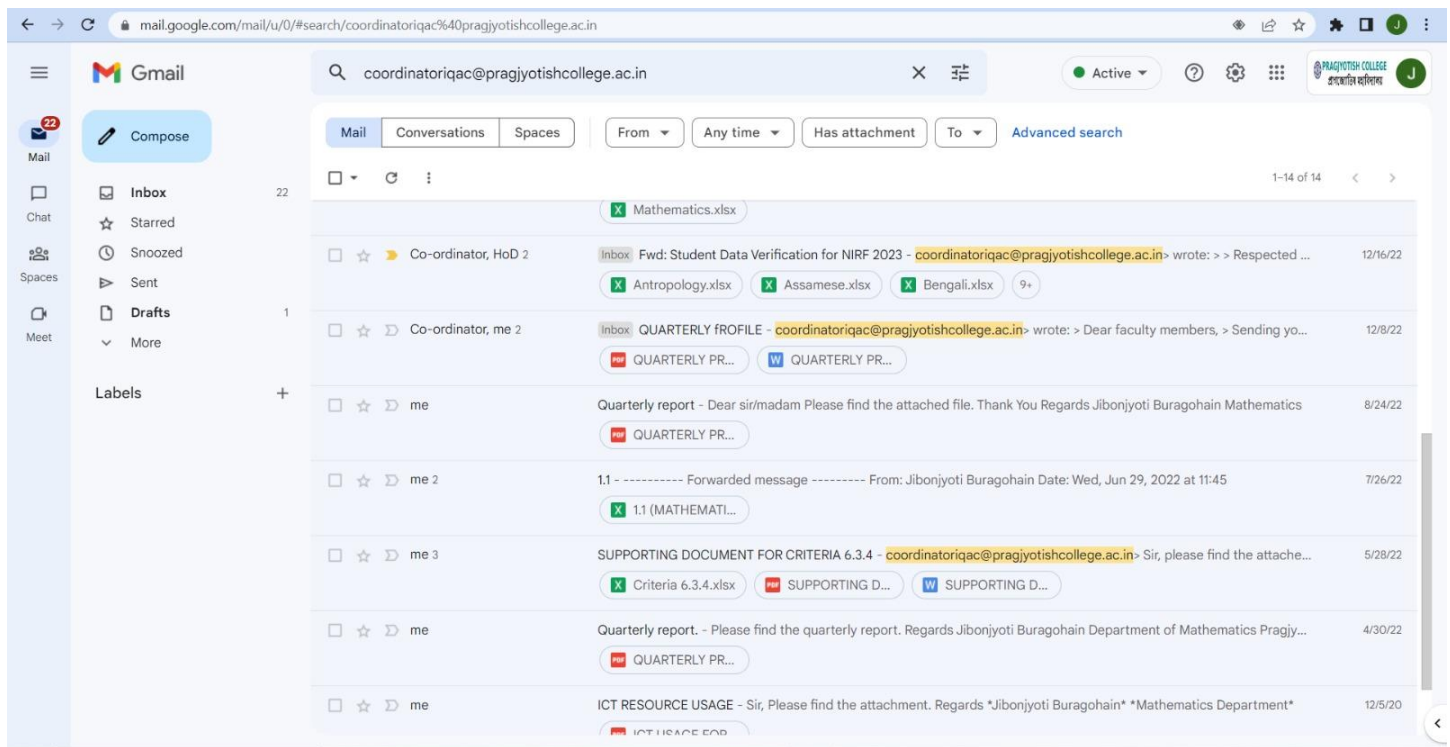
mail.google.com/mail/u/0/#search/coordinatoriqac%40pragjyotishcollege.ac.in

J

Gmail

coordinatoriqac@pragjyotishcollege.ac.in

Active

PRAGJYOTISH COLLEGE প্ৰাগজ্যোতিষ মহাবিদ্যালয়

J

22
Mail

Chat

Spaces

Meet

Compose

Inbox 22
Starred
Snoozed
Sent
Drafts 1
More

Labels +

Mail | Conversations | Spaces | From | Any time | Has attachment | To | Advanced search

1–14 of 14

Mathematics.xlsx

Co-ordinator, HoD 2 Inbox Fwd: Student Data Verification for NIRF 2023 - coordinatoriqac@pragjyotishcollege.ac.in> wrote: > > Respected ... 12/16/22
Antropology.xlsx Assamese.xlsx Bengali.xlsx 9+

Co-ordinator, me 2 Inbox QUARTERLY fROFILE - coordinatoriqac@pragjyotishcollege.ac.in> wrote: > Dear faculty members, > Sending yo... 12/8/22
QUARTERLY PR... QUARTERLY PR...

me Quarterly report - Dear sir/madam Please find the attached file. Thank You Regards Jibonjyoti Buragohain Mathematics 8/24/22
QUARTERLY PR...

me 2 1.1 - ---------- Forwarded message --------- From: Jibonjyoti Buragohain Date: Wed, Jun 29, 2022 at 11:45 7/26/22
1.1 (MATHEMATI...

me 3 SUPPORTING DOCUMENT FOR CRITERIA 6.3.4 - coordinatoriqac@pragjyotishcollege.ac.in> Sir, please find the attache... 5/28/22
Criteria 6.3.4.xlsx SUPPORTING D... SUPPORTING D...

me Quarterly report. - Please find the quarterly report. Regards Jibonjyoti Buragohain Department of Mathematics Pragjy... 4/30/22
QUARTERLY PR...

me ICT RESOURCE USAGE - Sir, Please find the attachment. Regards *Jibonjyoti Buragohain* *Mathematics Department* 12/5/20
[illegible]